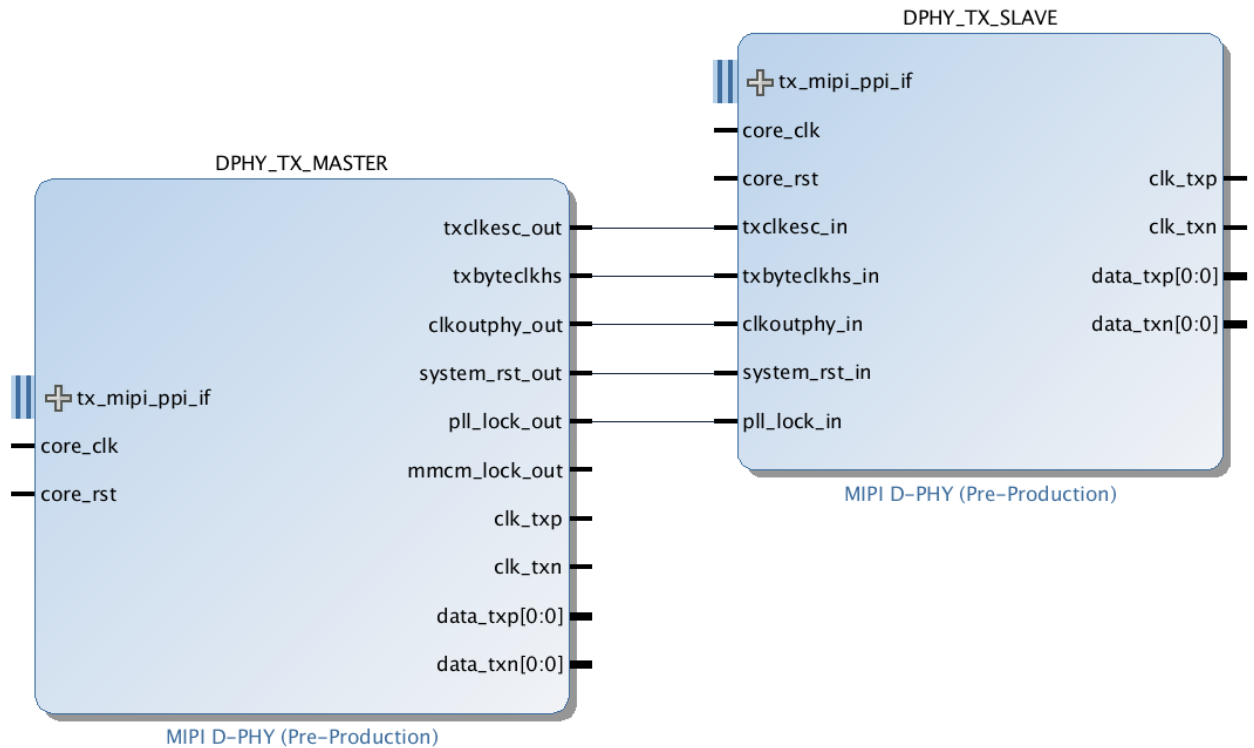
DPHY_TX_SLAVE

tx_mipi_ppi_if
core_clk
core_rst
txclkesc_in
txbyteclkhs_in
clkoutphy_in
system_rst_in
pll_lock_in

clk_txp
clk_txn
data_txp[0:0]
data_txn[0:0]

MIPI D-PHY (Pre-Production)

DPHY_TX_MASTER

tx_mipi_ppi_if
core_clk
core_rst

txclkesc_out
txbyteclkhs
clkoutphy_out
system_rst_out
pll_lock_out
mmcm_lock_out
clk_txp
clk_txn
data_txp[0:0]
data_txn[0:0]

MIPI D-PHY (Pre-Production)